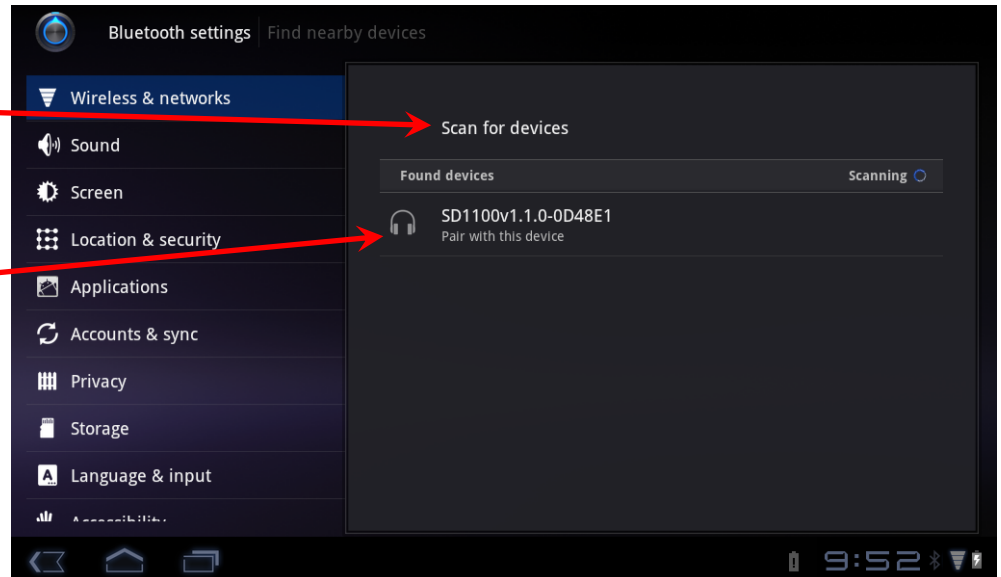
Bluetooth settings | Find nearby devices

Wireless & networks

Sound

Screen

Location & security

Applications

Accounts & sync

Privacy

Storage

Language & input

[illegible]

Scan for devices

Found devices

Scanning

SD1100v1.1.0-0D48E1

Pair with this device

9:52